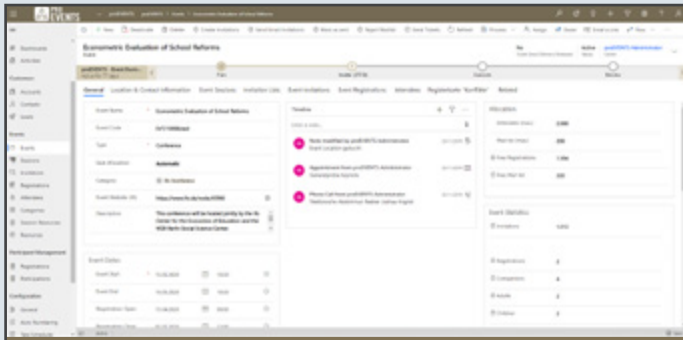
EVENTS

Econometric Evaluation of School Reforms

General Location & Contact Information Event Sessions Invitation Lists Event Invitations Event Registrations Attendees Related

Event Name Econometric Evaluation of School Reforms

Type Conference

Event Dates

Timeline

Allocation

Event Statistics

Dashboards

Activities

Customers

Accounts

Contacts

Leads

Events

Events

Sessions

Invitations

Registrations

Attendees

Categories

Resources

Participant Management

Configuration

General